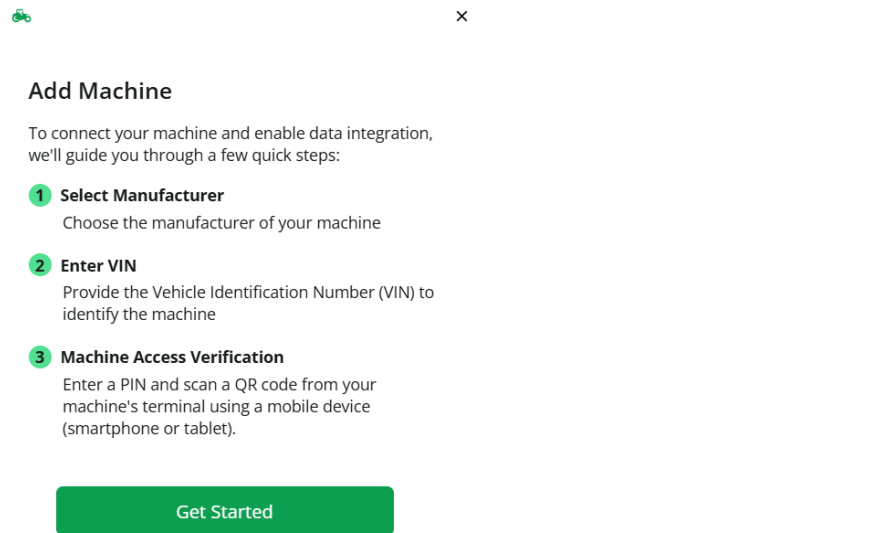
×

Add Machine

To connect your machine and enable data integration, we'll guide you through a few quick steps:

1 Select Manufacturer
Choose the manufacturer of your machine

2 Enter VIN
Provide the Vehicle Identification Number (VIN) to identify the machine

3 Machine Access Verification
Enter a PIN and scan a QR code from your machine's terminal using a mobile device (smartphone or tablet).

Get Started